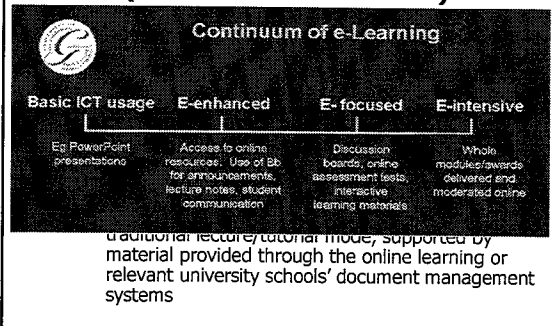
Continuum of e-Learning

Basic ICT usage

E-enhanced

E- focused

E-intensive

Eg PowerPoint presentations

Access to online resources. Use of Bb for announcements, lecture notes, student communication

Discussion boards, online assessment tests, interactive learning materials

Whole modules/awards delivered and moderated online

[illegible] traditional lecture/tutorial mode, supported by material provided through the online learning or relevant university schools' document management systems